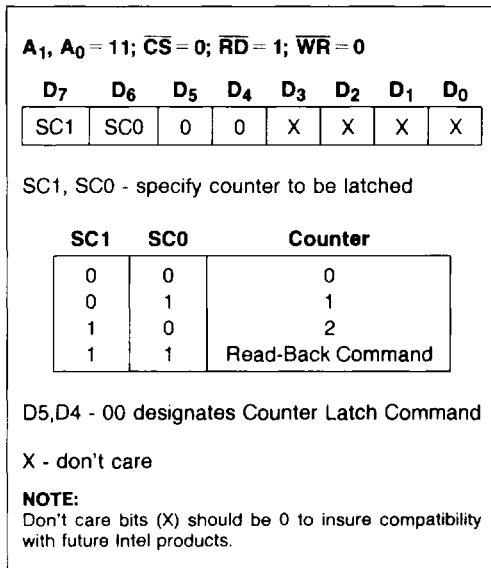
$A_1, A_0 = 11; \overline{CS} = 0; \overline{RD} = 1; \overline{WR} = 0$

| $D_7$ | $D_6$ | $D_5$ | $D_4$ | $D_3$ | $D_2$ | $D_1$ | $D_0$ |
|---|---|---|---|---|---|---|---|
| SC1 | SC0 | 0 | 0 | X | X | X | X |

SC1, SC0 - specify counter to be latched

| SC1 | SC0 | Counter |
|---|---|---|
| 0 | 0 | 0 |
| 0 | 1 | 1 |
| 1 | 0 | 2 |
| 1 | 1 | Read-Back Command |

D5,D4 - 00 designates Counter Latch Command

X - don't care

NOTE:
Don't care bits (X) should be 0 to insure compatibility with future Intel products.